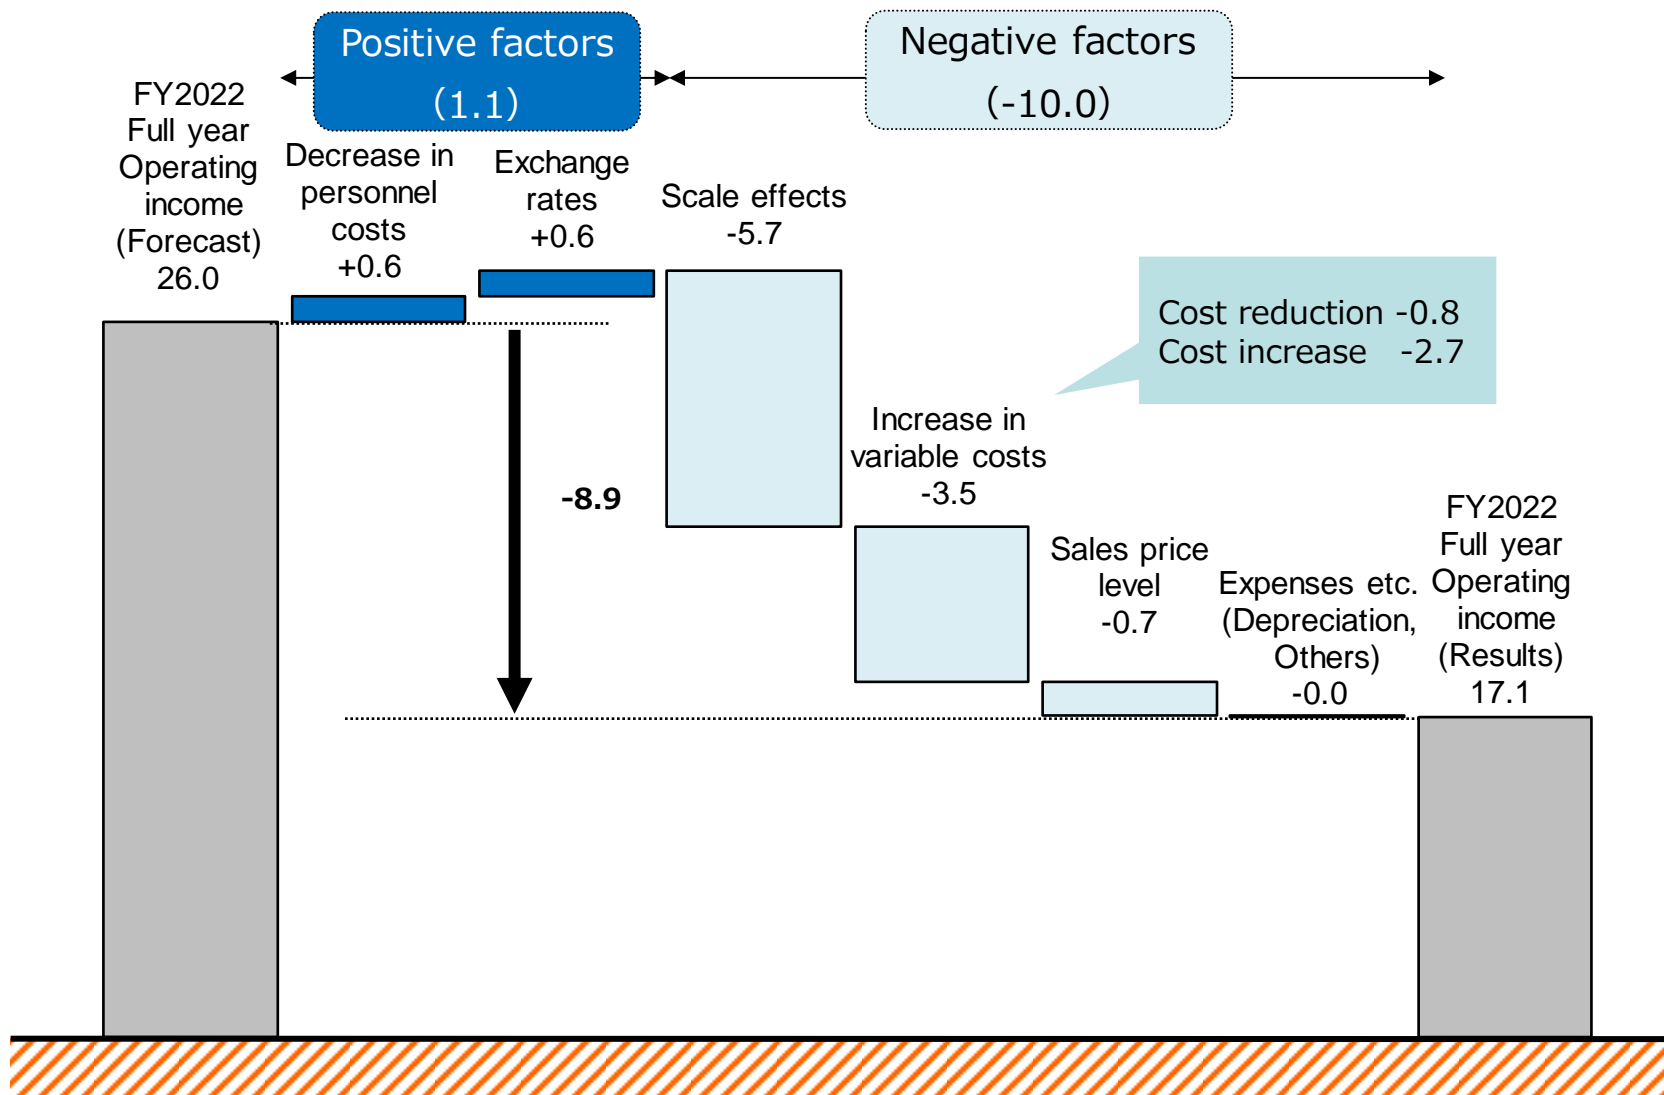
Positive factors
(1.1)

Negative factors
(-10.0)

FY2022
Full year
Operating
income
(Forecast)
26.0

Decrease in
personnel
costs
+0.6

Exchange
rates
+0.6

Scale effects
-5.7

Cost reduction -0.8
Cost increase -2.7

-8.9

Increase in
variable costs
-3.5

Sales price
level
-0.7

Expenses etc.
(Depreciation,
Others)
-0.0

FY2022
Full year
Operating
income
(Results)
17.1